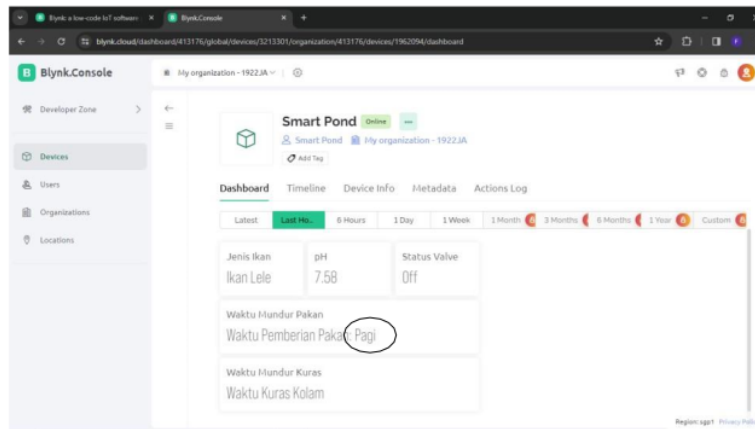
Blynk: a low-code IoT software × Blynk.Console × +

blynk.cloud/dashboard/413176/global/devices/3213301/organization/413176/devices/1962094/dashboard

Blynk.Console

My organization - 1922JA

Developer Zone

Devices

Users

Organizations

Locations

Smart Pond Online ...

Smart Pond My organization - 1922JA

Add Tag

Dashboard Timeline Device Info Metadata Actions Log

Latest Last Ho.. 6 Hours 1 Day 1 Week 1 Month 3 Months 6 Months 1 Year Custom

Jenis Ikan
Ikan Lele

pH
7.58

Status Valve
Off

Waktu Mundur Pakan
Waktu Pemberian Pakan Pagi

Waktu Mundur Kuras
Waktu Kuras Kolam

Region: sgp1 Privacy Policy